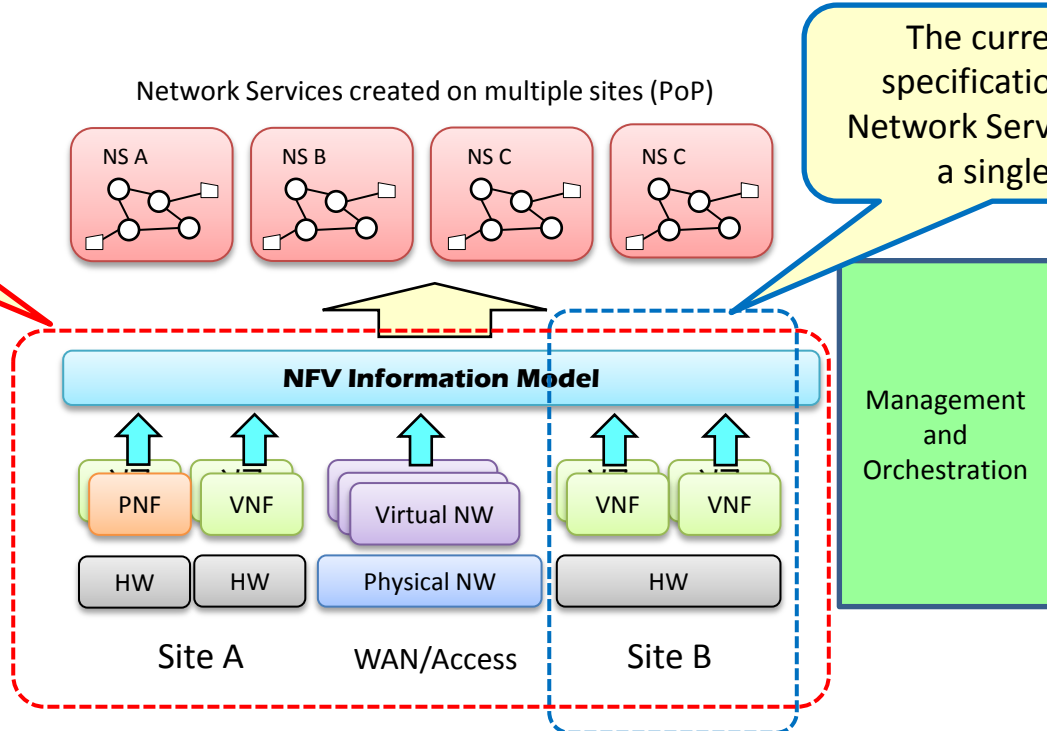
The curre
specificatio
Network Serv
a single

Network Services created on multiple sites (PoP)

NS A

NS B

NS C

NS C

NFV Information Model

PNF

VNF

Virtual NW

VNF

VNF

HW

HW

Physical NW

HW

Site A

WAN/Access

Site B

Management and Orchestration